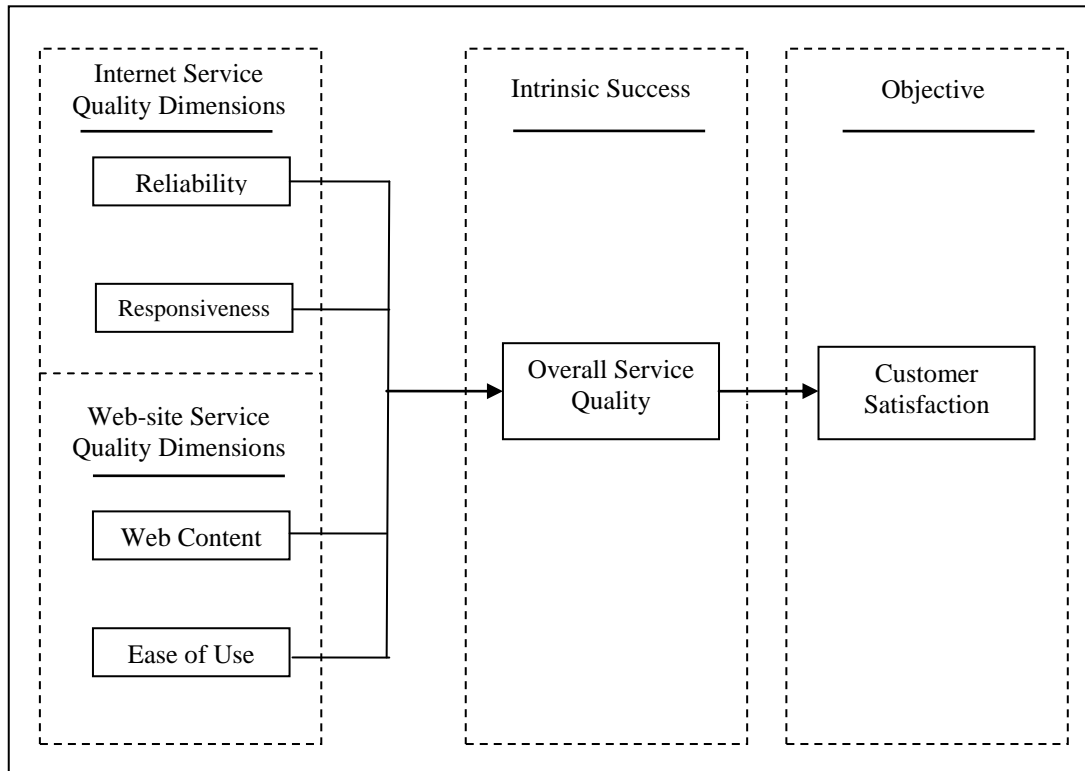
Internet Service Quality Dimensions

Reliability

Responsiveness

Web-site Service Quality Dimensions

Web Content

Ease of Use

Intrinsic Success

Overall Service Quality

Objective

Customer Satisfaction